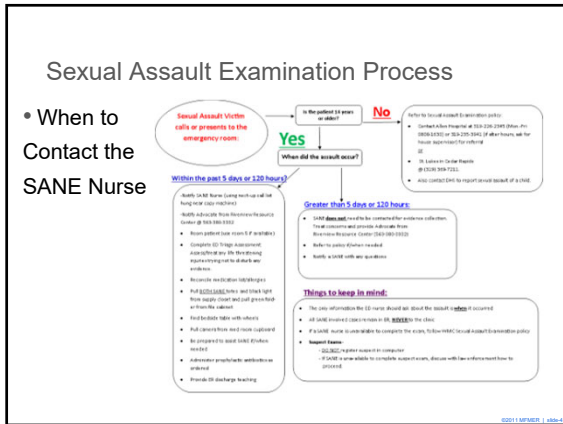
Sexual Assault Examination Process

• When to Contact the SANE Nurse

Sexual Assault Victim calls or presents to the emergency room:

Is the patient 14 years or older?

No

Refer to Sexual Assault Examination policy:

• Contact Allen Hospital at 319-226-2345 (Mon-Fri 0800-1630) or 319-235-3941 (if after hours, ask for house supervisor) for referral

OR

• St. Lukes in Cedar Rapids @ (319) 369-7211

• Also contact DHS to report sexual assault of a child.

Yes

When did the assault occur?

Within the past 5 days or 120 hours?

·Notify SANE Nurse (using next-up call list hung near copy machine)

·Notify Advocate from Riverview Resource Center @ 563-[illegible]

• Room patient (use room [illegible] if available)

• Complete ED Triage Assessment Assess/treat any life threatening injuries trying not to disturb any evidence

• Reconcile medication list/allergies

• Pull BOTH SANE totes and black light from supply closet and pull green folder from file cabinet

• Find bedside table with wheels

• Pull camera from med room cupboard

• Be prepared to assist SANE if/when needed

• Administer prophylactic antibiotics as ordered

• Provide ER discharge teaching

Greater than 5 days or 120 hours?

• SANE does not need to be contacted for evidence collection. Treat concerns and provide Advocate from Riverview Resource Center (563-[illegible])

• Refer to policy if/when needed

• Notify a SANE with any questions

Things to keep in mind:

• The only information the ED nurse should ask about the assault is when it occurred

• All SANE involved care remains in ER, NEVER to the clinic

• If a SANE nurse is unavailable to complete the exam, follow NMHC Sexual Assault Examination policy

• Suspect Exams:

- DO NOT register suspect in computer

- If SANE is unavailable to complete suspect exam, discuss with law enforcement how to proceed.

©2011 MFMER | slide-4